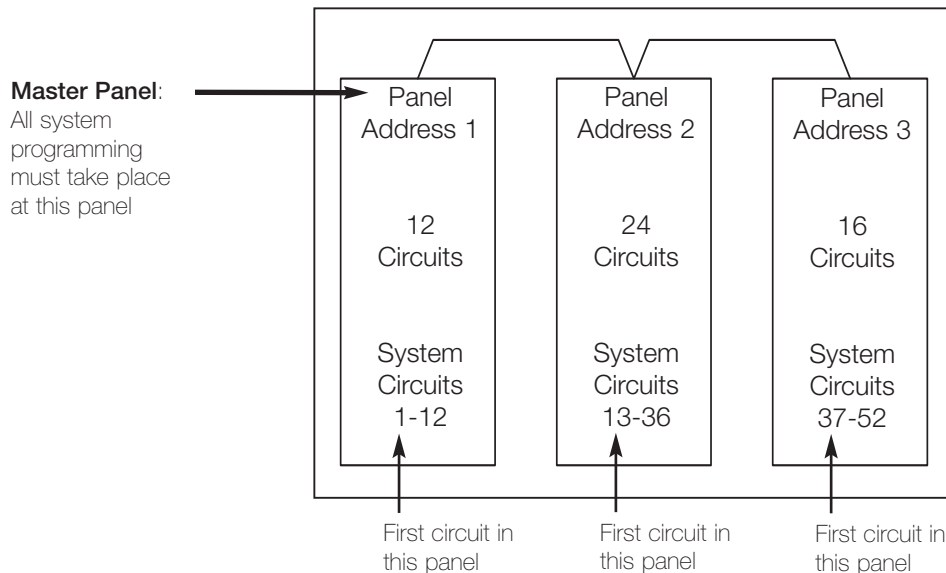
Master Panel:
All system programming must take place at this panel

Panel Address 1

12 Circuits

System Circuits 1-12

Panel Address 2

24 Circuits

System Circuits 13-36

Panel Address 3

16 Circuits

System Circuits 37-52

First circuit in this panel

First circuit in this panel

First circuit in this panel